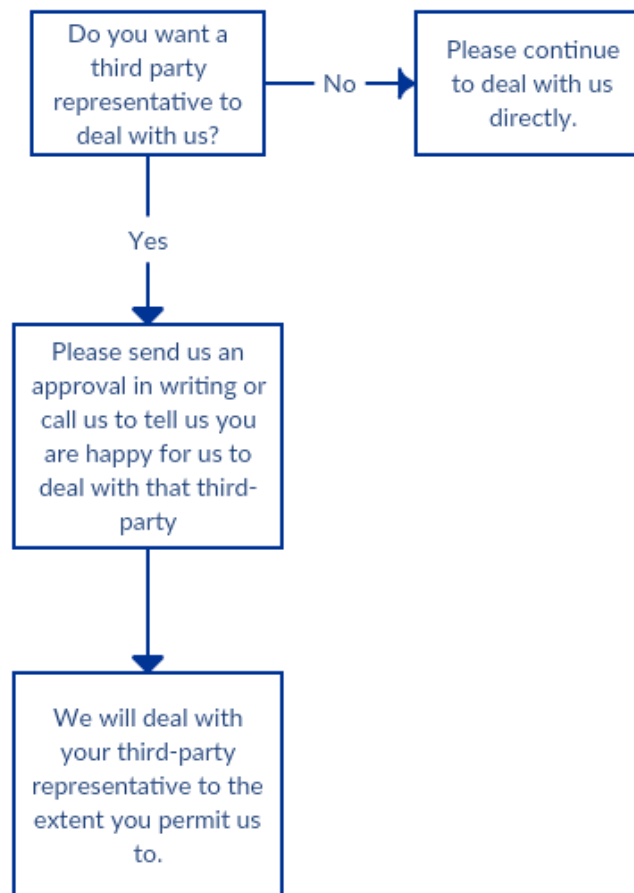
Do you want a third party representative to deal with us?

No

Please continue to deal with us directly.

Yes

Please send us an approval in writing or call us to tell us you are happy for us to deal with that third-party

We will deal with your third-party representative to the extent you permit us to.